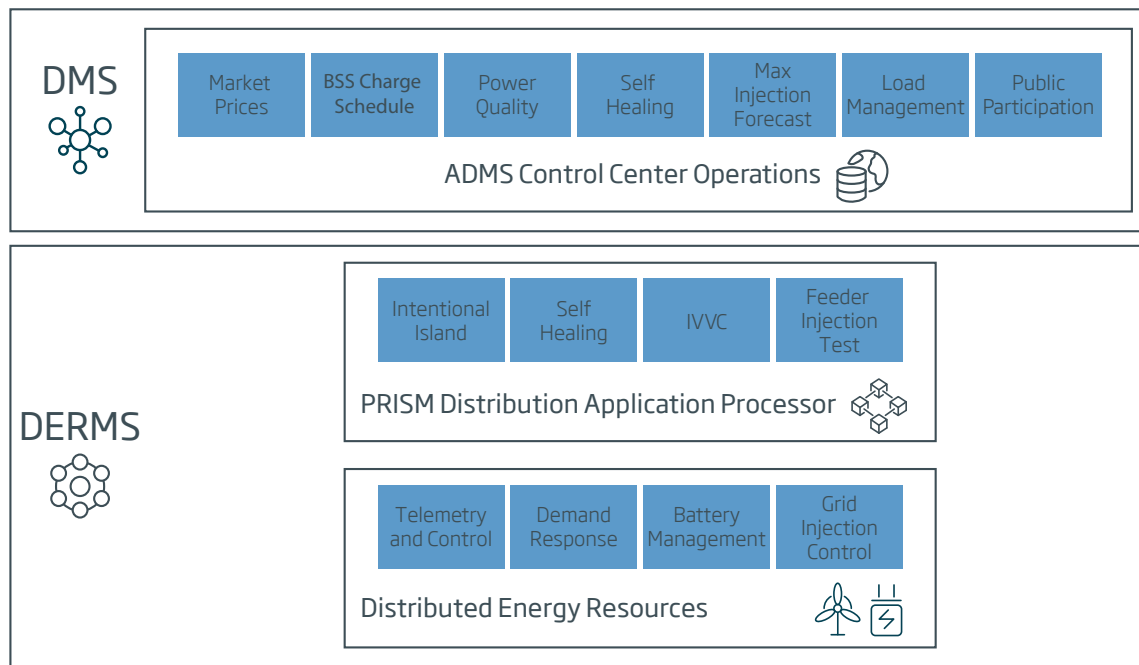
DMS

Market Prices

BSS Charge Schedule

Power Quality

Self Healing

Max Injection Forecast

Load Management

Public Participation

ADMS Control Center Operations

DERMS

Intentional Island

Self Healing

IVVC

Feeder Injection Test

PRISM Distribution Application Processor

Telemetry and Control

Demand Response

Battery Management

Grid Injection Control

Distributed Energy Resources